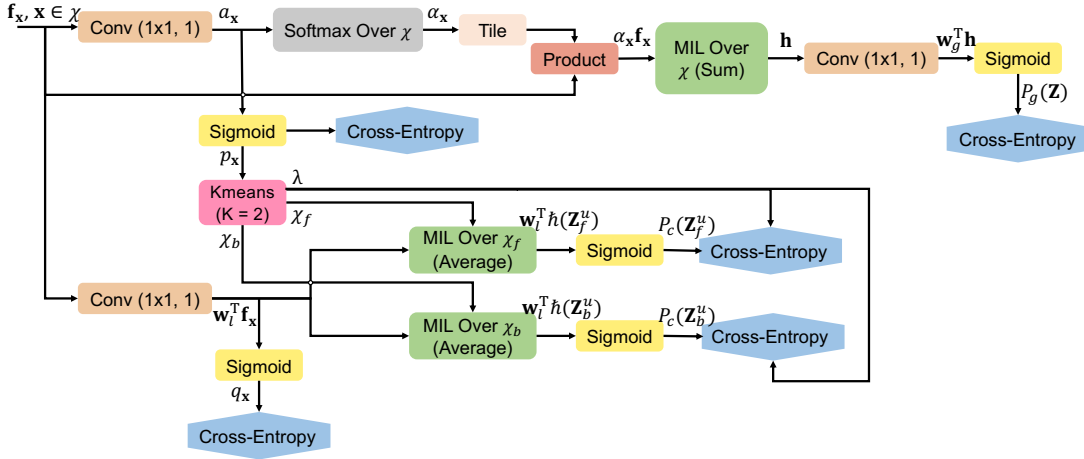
$\mathbf{f_x}, \mathbf{x} \in \chi$

Conv (1x1, 1)

$a_\mathbf{x}$

Softmax Over $\chi$

$\alpha_\mathbf{x}$

Tile

Product

$\alpha_\mathbf{x}\mathbf{f_x}$

MIL Over $\chi$ (Sum)

$\mathbf{h}$

Conv (1x1, 1)

$\mathbf{w}_g^\mathrm{T}\mathbf{h}$

Sigmoid

$P_g(\mathbf{Z})$

Cross-Entropy

Sigmoid

Cross-Entropy

$p_\mathbf{x}$

Kmeans (K = 2)

$\lambda$

$\chi_f$

$\chi_b$

MIL Over $\chi_f$ (Average)

$\mathbf{w}_l^\mathrm{T}\hbar(\mathbf{Z}_f^u)$

Sigmoid

$P_c(\mathbf{Z}_f^u)$

Cross-Entropy

Conv (1x1, 1)

$\mathbf{w}_l^\mathrm{T}\mathbf{f_x}$

MIL Over $\chi_b$ (Average)

$\mathbf{w}_l^\mathrm{T}\hbar(\mathbf{Z}_b^u)$

Sigmoid

$P_c(\mathbf{Z}_b^u)$

Cross-Entropy

Sigmoid

$q_\mathbf{x}$

Cross-Entropy